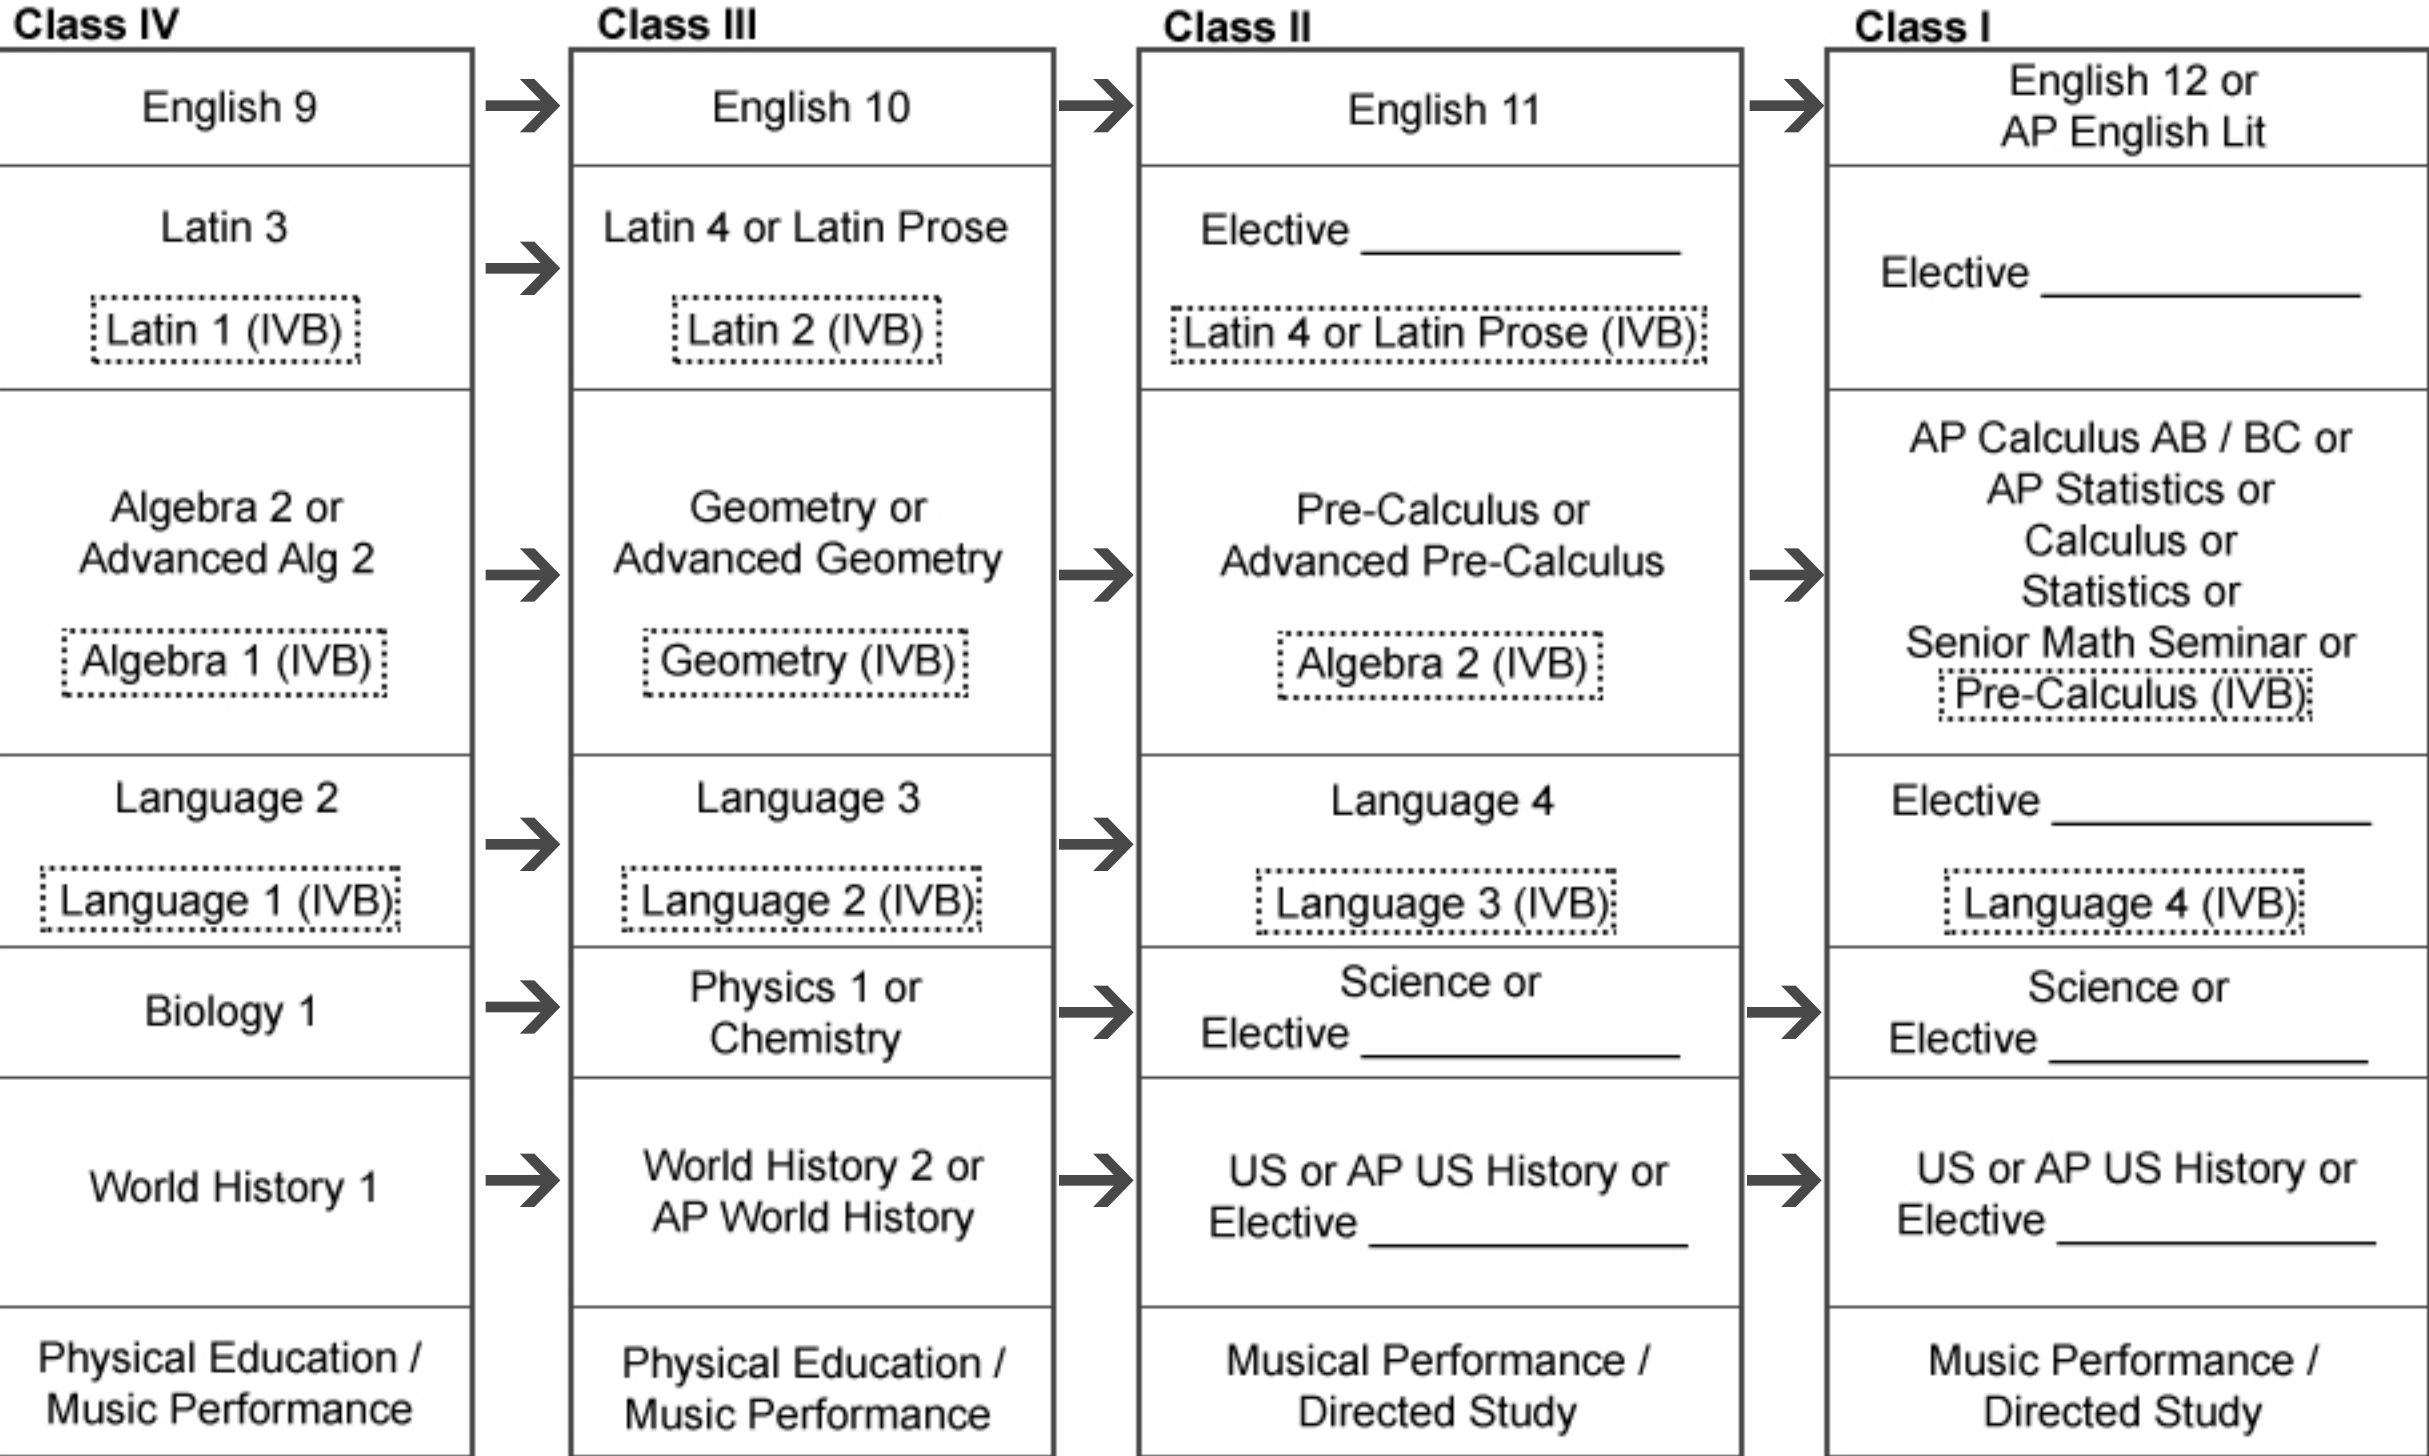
| Class IV | Class III | Class II | Class I |
|---|---|---|---|
| English 9 | English 10 | English 11 | English 12 or AP English Lit |
| Latin 3<br>Latin 1 (IVB) | Latin 4 or Latin Prose<br>Latin 2 (IVB) | Elective ____________<br>Latin 4 or Latin Prose (IVB) | Elective ____________ |
| Algebra 2 or Advanced Alg 2<br>Algebra 1 (IVB) | Geometry or Advanced Geometry<br>Geometry (IVB) | Pre-Calculus or Advanced Pre-Calculus<br>Algebra 2 (IVB) | AP Calculus AB / BC or AP Statistics or Calculus or Statistics or Senior Math Seminar or<br>Pre-Calculus (IVB) |
| Language 2<br>Language 1 (IVB) | Language 3<br>Language 2 (IVB) | Language 4<br>Language 3 (IVB) | Elective ____________<br>Language 4 (IVB) |
| Biology 1 | Physics 1 or Chemistry | Science or Elective ____________ | Science or Elective ____________ |
| World History 1 | World History 2 or AP World History | US or AP US History or Elective ____________ | US or AP US History or Elective ____________ |
| Physical Education / Music Performance | Physical Education / Music Performance | Musical Performance / Directed Study | Music Performance / Directed Study |